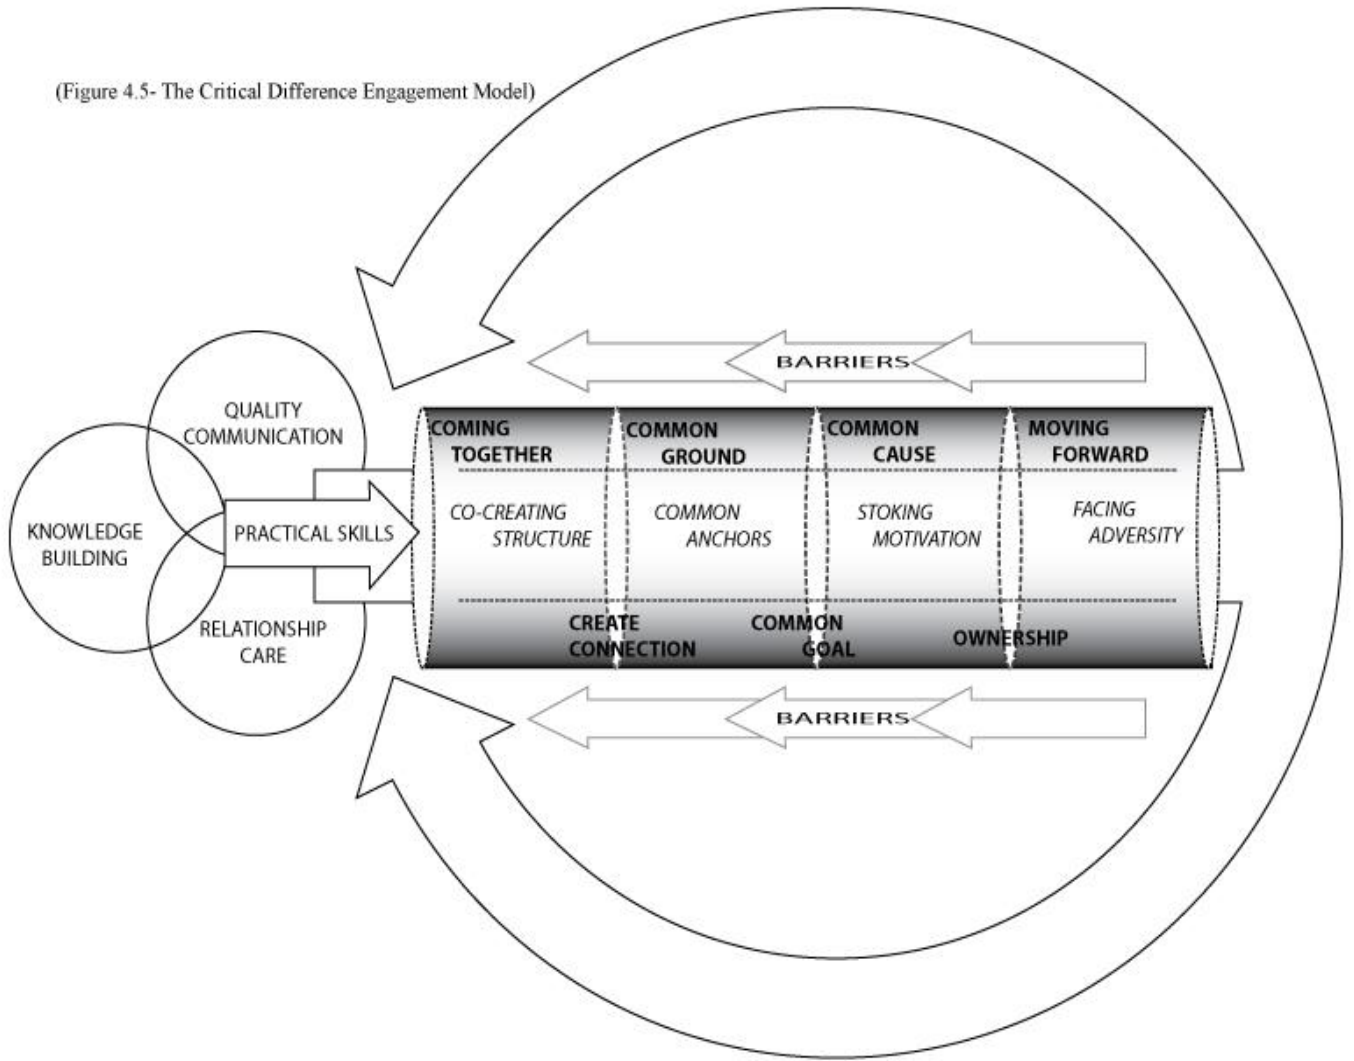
(Figure 4.5- The Critical Difference Engagement Model)

BARRIERS

QUALITY COMMUNICATION

KNOWLEDGE BUILDING

PRACTICAL SKILLS

RELATIONSHIP CARE

COMING TOGETHER

COMMON GROUND

COMMON CAUSE

MOVING FORWARD

CO-CREATING STRUCTURE

COMMON ANCHORS

STOKING MOTIVATION

FACING ADVERSITY

CREATE CONNECTION

COMMON GOAL

OWNERSHIP

BARRIERS